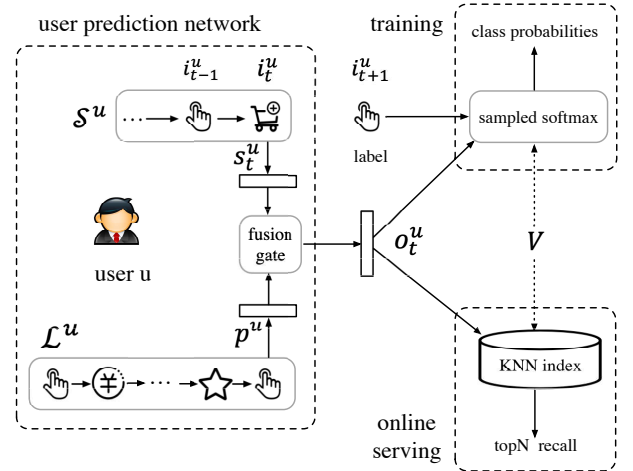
user prediction network

training

class probabilities

$i_{t-1}^u$ $i_t^u$

$i_{t+1}^u$

$\mathcal{S}^u$

sampled softmax

label

$s_t^u$

fusion gate

$o_t^u$

$V$

user u

$\mathcal{L}^u$

$p^u$

KNN index

online serving

topN recall